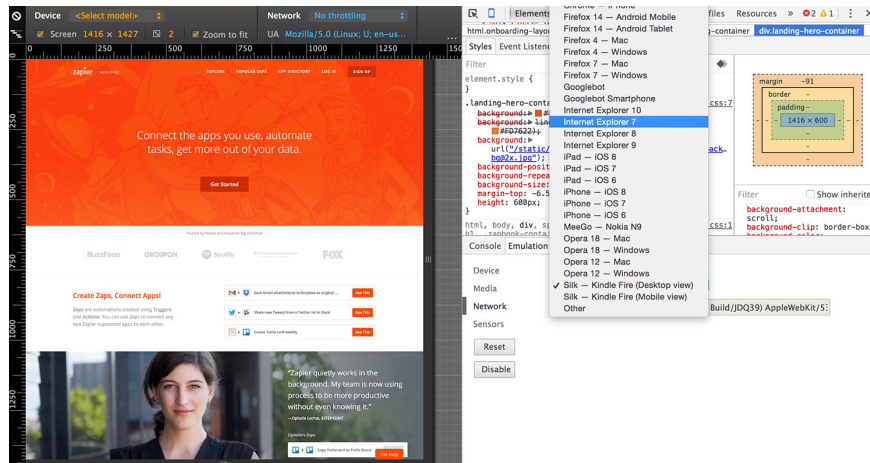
Device <Select model> Network No throttling

Screen 1416 × 1427 2 Zoom to fit UA Mozilla/5.0 (Linux; U; en-us...

zapier EXPLORE POPULAR ZAPS APP DIRECTORY LOG IN SIGN UP

Connect the apps you use, automate tasks, get more out of your data.

Get Started

BuzzFeed GROUPON Spotify FOX

Create Zaps, Connect Apps!

Use This
Use This
Use This

"Zapier quietly works in the background. My team is now using process to be more productive without even knowing it."

Elements files Resources » 2 1

html.onboarding-layout ...ing-container div.landing-hero-container

Styles Event Listene

Filter

element.style {
}
.landing-hero-conta css:7
background: ...
background: ...
#FD7622);
background:
url("/static/ ...ack
bg@2x.jpg");
background-posit
background-repea
background-size:
margin-top: -6.5
height: 600px;
}

html, body, div, sp css:1

Console Emulation

Device
Media
Network Build/JDQ39) AppleWebKit/5:
Sensors

Reset
Disable

Firefox 14 — Android Mobile
Firefox 14 — Android Tablet
Firefox 4 — Mac
Firefox 4 — Windows
Firefox 7 — Mac
Firefox 7 — Windows
Googlebot
Googlebot Smartphone
Internet Explorer 10
Internet Explorer 7
Internet Explorer 8
Internet Explorer 9
iPad — iOS 8
iPad — iOS 7
iPad — iOS 6
iPhone — iOS 8
iPhone — iOS 7
iPhone — iOS 6
MeeGo — Nokia N9
Opera 18 — Mac
Opera 18 — Windows
Opera 12 — Mac
Opera 12 — Windows
✓ Silk — Kindle Fire (Desktop view)
Silk — Kindle Fire (Mobile view)
Other

margin -91
border -
padding -
1416 × 600

Filter Show inherite
background-attachment:
scroll;
background-clip: border-box